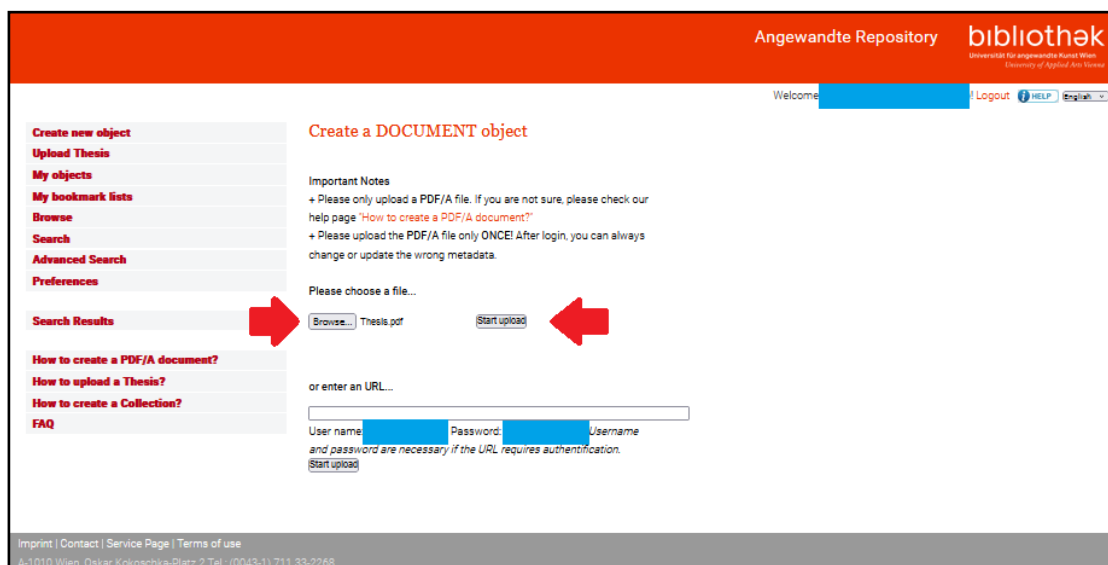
Angewandte Repository

bibliothek
Universität für angewandte Kunst Wien
University of Applied Arts Vienna

Welcome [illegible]! Logout HELP English

Create new object
Upload Thesis
My objects
My bookmark lists
Browse
Search
Advanced Search
Preferences

Search Results

How to create a PDF/A document?
How to upload a Thesis?
How to create a Collection?
FAQ

Create a DOCUMENT object

Important Notes
+ Please only upload a PDF/A file. If you are not sure, please check our help page "How to create a PDF/A document?"
+ Please upload the PDF/A file only ONCE! After login, you can always change or update the wrong metadata.

Please choose a file...

Browse... Thesis.pdf Start upload

or enter an URL...

User name: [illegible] Password: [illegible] Username and password are necessary if the URL requires authentification.
Start upload

Imprint | Contact | Service Page | Terms of use
A-1010 Wien, Oskar Kokoschka-Platz 2 Tel.: (0043-1) 711 33-2268